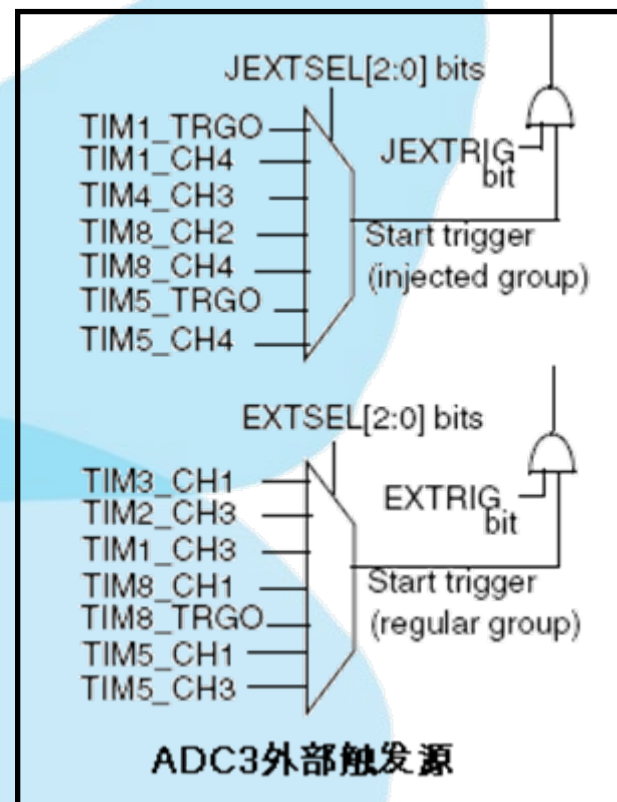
JEXTSEL[2:0] bits

TIM1_TRGO
TIM1_CH4
TIM4_CH3
TIM8_CH2
TIM8_CH4
TIM5_TRGO
TIM5_CH4

JEXTRIG bit

Start trigger (injected group)

EXTSEL[2:0] bits

TIM3_CH1
TIM2_CH3
TIM1_CH3
TIM8_CH1
TIM8_TRGO
TIM5_CH1
TIM5_CH3

EXTRIG bit

Start trigger (regular group)

ADC3外部触发源